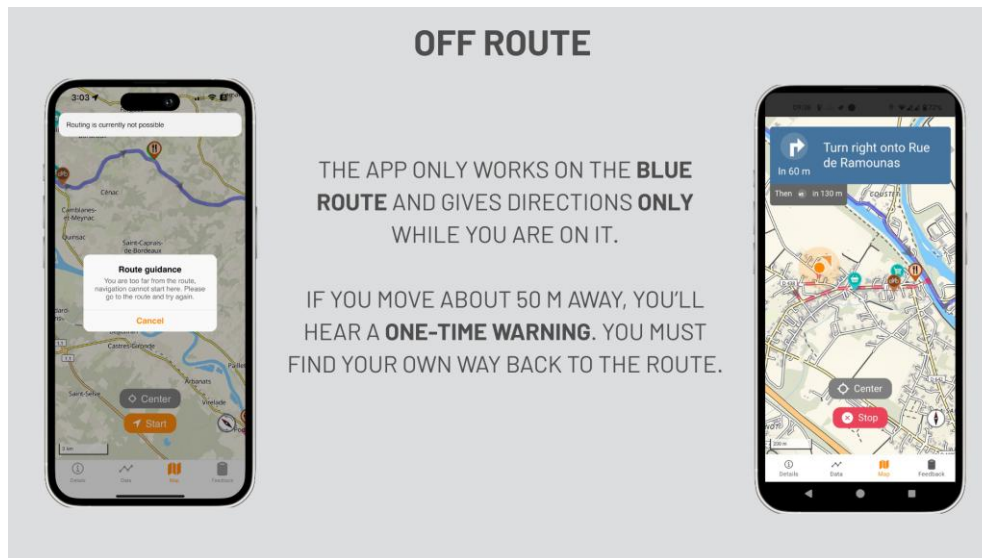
OFF ROUTE

3:03

Routing is currently not possible

Cénac

Camblanes-et-Meynac

Quinsac

Saint-Caprais-de-Bordeaux

Route guidance

You are too far from the route, navigation cannot start here. Please go to the route and try again.

Cancel

Castres-Gironde

Arbanats

Saint-Selve

Virelade

Center

Start

Details

Data

Map

Feedback

THE APP ONLY WORKS ON THE BLUE ROUTE AND GIVES DIRECTIONS ONLY WHILE YOU ARE ON IT.

IF YOU MOVE ABOUT 50 M AWAY, YOU'LL HEAR A ONE-TIME WARNING. YOU MUST FIND YOUR OWN WAY BACK TO THE ROUTE.

Turn right onto Rue de Ramounas

In 60 m

Then in 130 m

Center

Stop

Details

Data

Map

Feedback